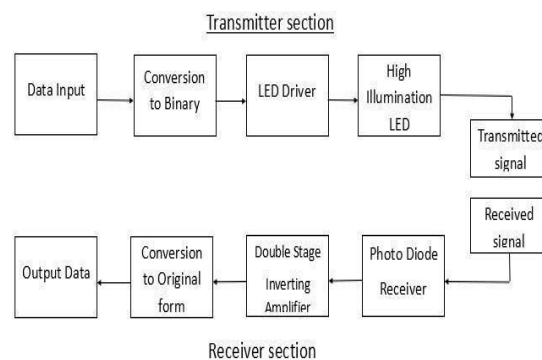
Transmitter section

Data Input

Conversion to Binary

LED Driver

High Illumination LED

Transmitted signal

Received signal

Photo Diode Receiver

Double Stage Inverting Amplifier

Conversion to Original form

Output Data

Receiver section